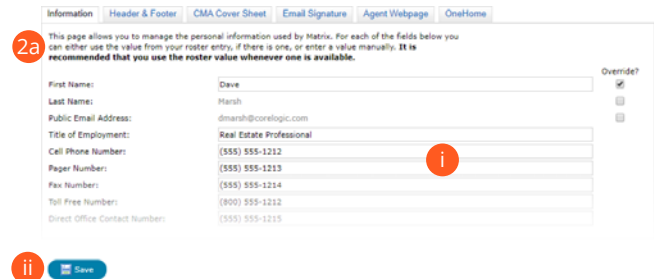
Information | Header & Footer | CMA Cover Sheet | Email Signature | Agent Webpage | OneHome

2a

This page allows you to manage the personal information used by Matrix. For each of the fields below you can either use the value from your roster entry, if there is one, or enter a value manually. **It is recommended that you use the roster value whenever one is available.**

Override?

First Name: Dave

Last Name: Marsh

Public Email Address: dmarsh@corelogic.com

Title of Employment: Real Estate Professional

Cell Phone Number: (555) 555-1212

i

Pager Number: (555) 555-1213

Fax Number: (555) 555-1214

Toll Free Number: (800) 555-1212

Direct Office Contact Number: (555) 555-1215

ii

Save